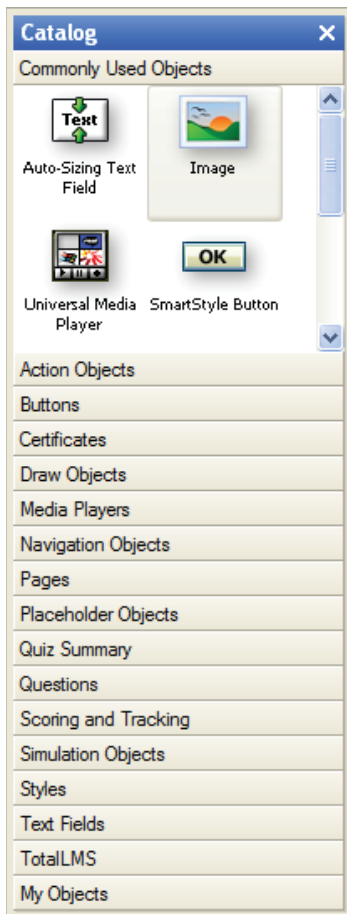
Catalog

Commonly Used Objects

Text

Auto-Sizing Text Field

Image

Universal Media Player

OK

SmartStyle Button

Action Objects

Buttons

Certificates

Draw Objects

Media Players

Navigation Objects

Pages

Placeholder Objects

Quiz Summary

Questions

Scoring and Tracking

Simulation Objects

Styles

Text Fields

TotalLMS

My Objects